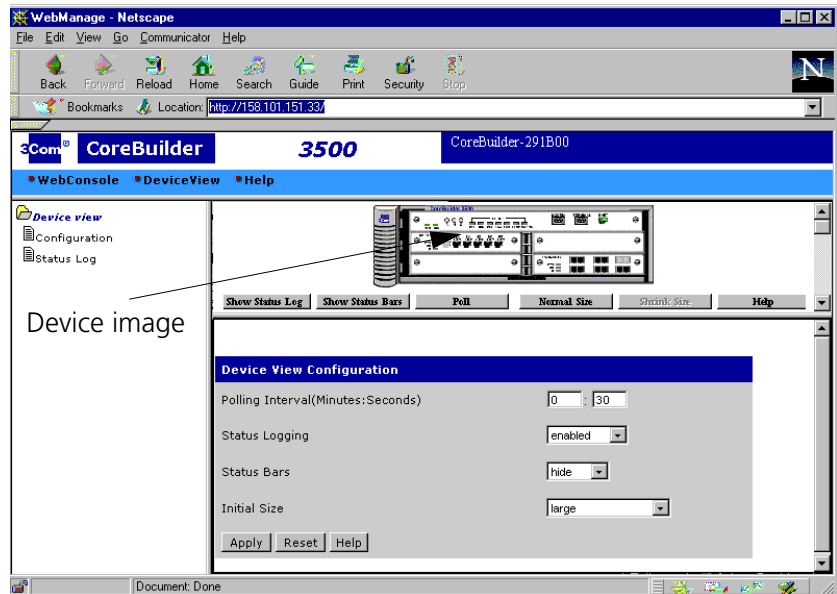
WebManage - Netscape

File Edit View Go Communicator Help

Back Forward Reload Home Search Guide Print Security Stop

Bookmarks Location: http://158.101.151.33/

3Com CoreBuilder 3500 CoreBuilder-291B00

WebConsole DeviceView Help

Device view
Configuration
Status Log

Show Status Log | Show Status Bars | Poll | Normal Size | Shrink Size | Help

Device image

Device View Configuration

Polling Interval(Minutes:Seconds) 0 : 30

Status Logging enabled

Status Bars hide

Initial Size large

Apply Reset Help

Document: Done